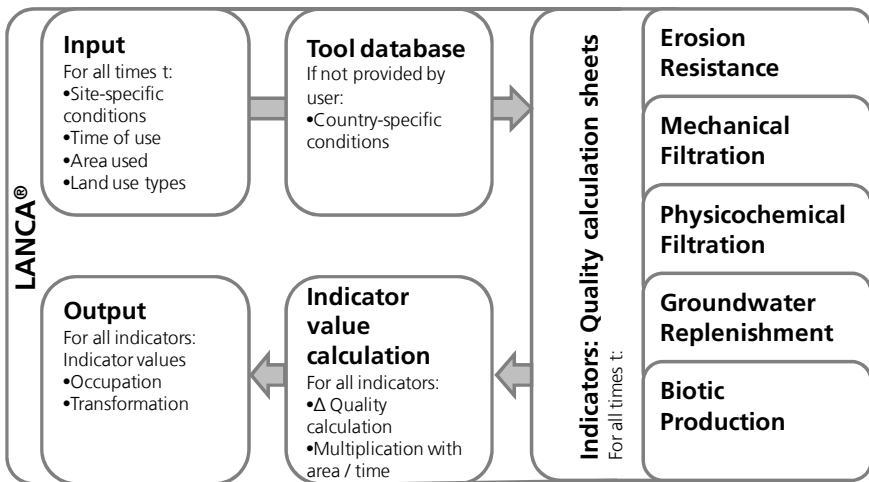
LANCA®

Input
For all times t:
•Site-specific conditions
•Time of use
•Area used
•Land use types

Tool database
If not provided by user:
•Country-specific conditions

Indicators: Quality calculation sheets
For all times t:

Erosion Resistance

Mechanical Filtration

Physicochemical Filtration

Groundwater Replenishment

Biotic Production

Indicator value calculation
For all indicators:
•Δ Quality calculation
•Multiplication with area / time

Output
For all indicators:
Indicator values
•Occupation
•Transformation